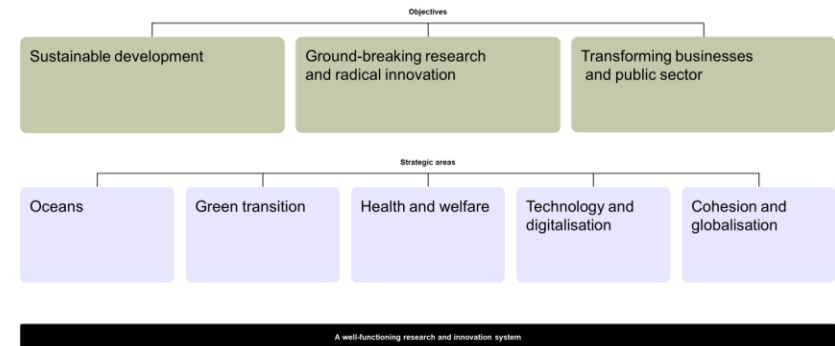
Objectives

Sustainable development

Ground-breaking research and radical innovation

Transforming businesses and public sector

Strategic areas

Oceans

Green transition

Health and welfare

Technology and digitalisation

Cohesion and globalisation

A well-functioning research and innovation system